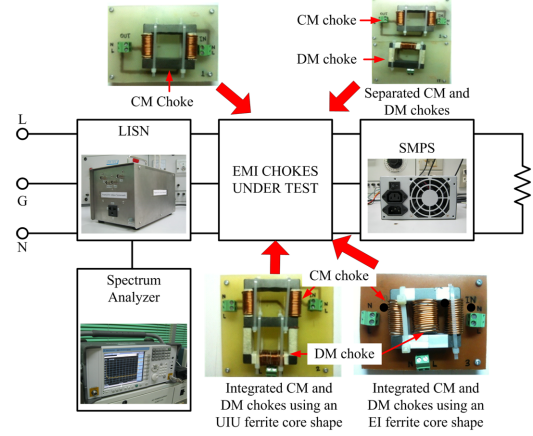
CM choke

DM choke

CM Choke

Separated CM and DM chokes

L

G

N

LISN

EMI CHOKES UNDER TEST

SMPS

Spectrum Analyzer

CM choke

DM choke

Integrated CM and DM chokes using an UIU ferrite core shape

Integrated CM and DM chokes using an EI ferrite core shape